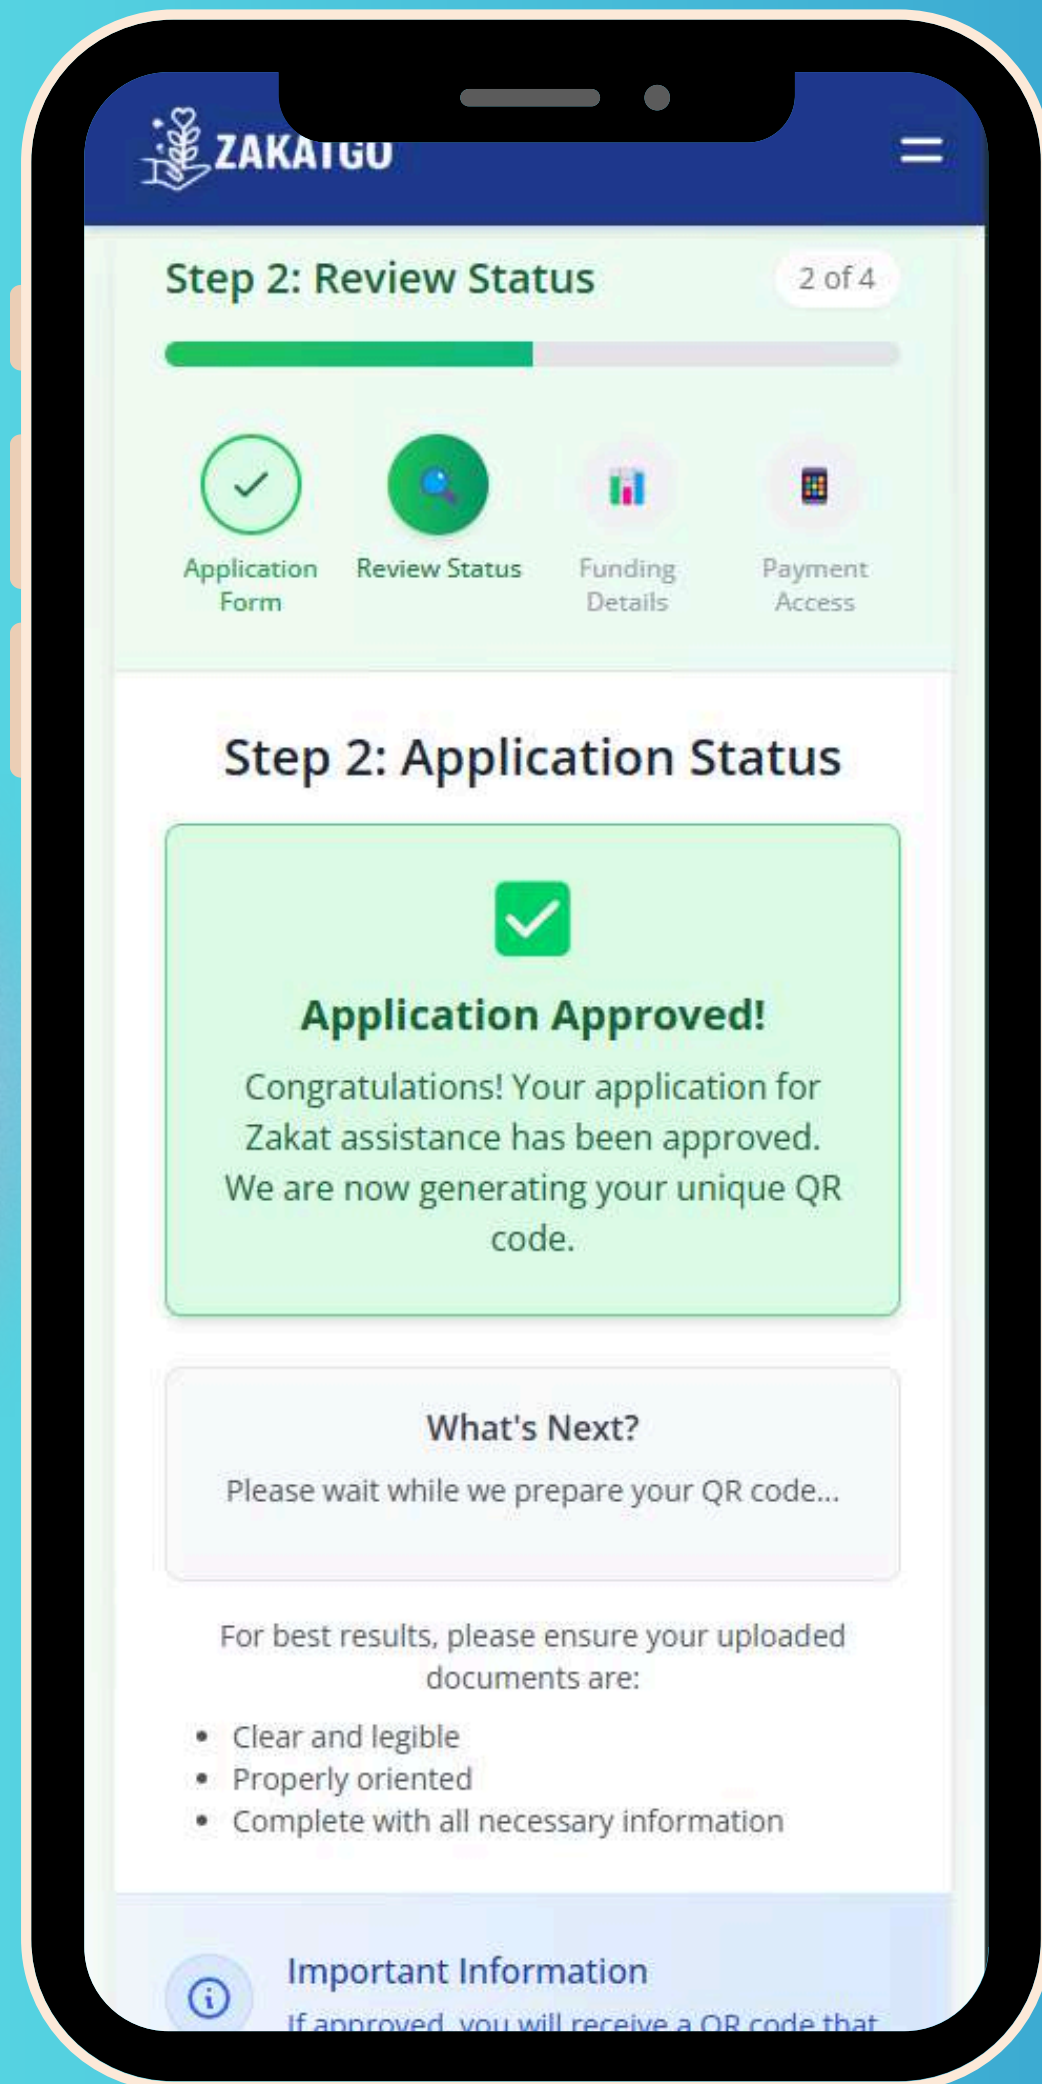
ZAKATGO

Step 2: Review Status

2 of 4

Application Form

Review Status

Funding Details

Payment Access

Step 2: Application Status

Application Approved!

Congratulations! Your application for Zakat assistance has been approved. We are now generating your unique QR code.

What's Next?

Please wait while we prepare your QR code...

For best results, please ensure your uploaded documents are:

- Clear and legible
- Properly oriented
- Complete with all necessary information

Important Information

If approved, you will receive a QR code that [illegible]